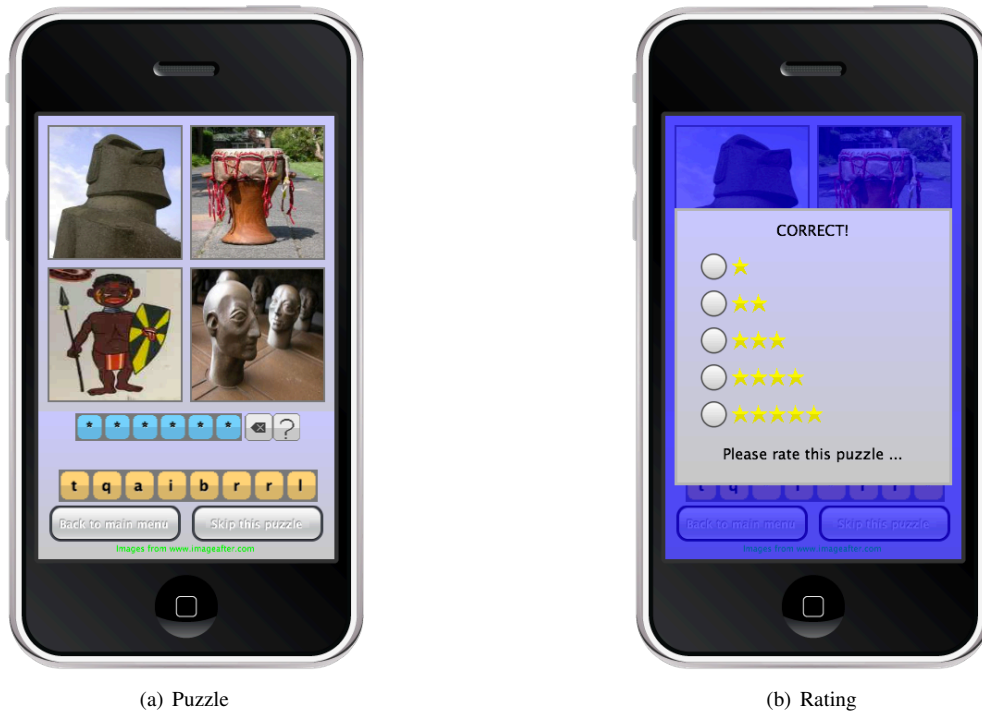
* * * * * * ?

t q a i b r r l

Back to main menu

Skip this puzzle

Images from www.imageafter.com

(a) Puzzle

CORRECT!

★

★★

★★★

★★★★

★★★★★

Please rate this puzzle ...

t q i r l

Back to main menu

Skip this puzzle

Images from www.imageafter.com

(b) Rating